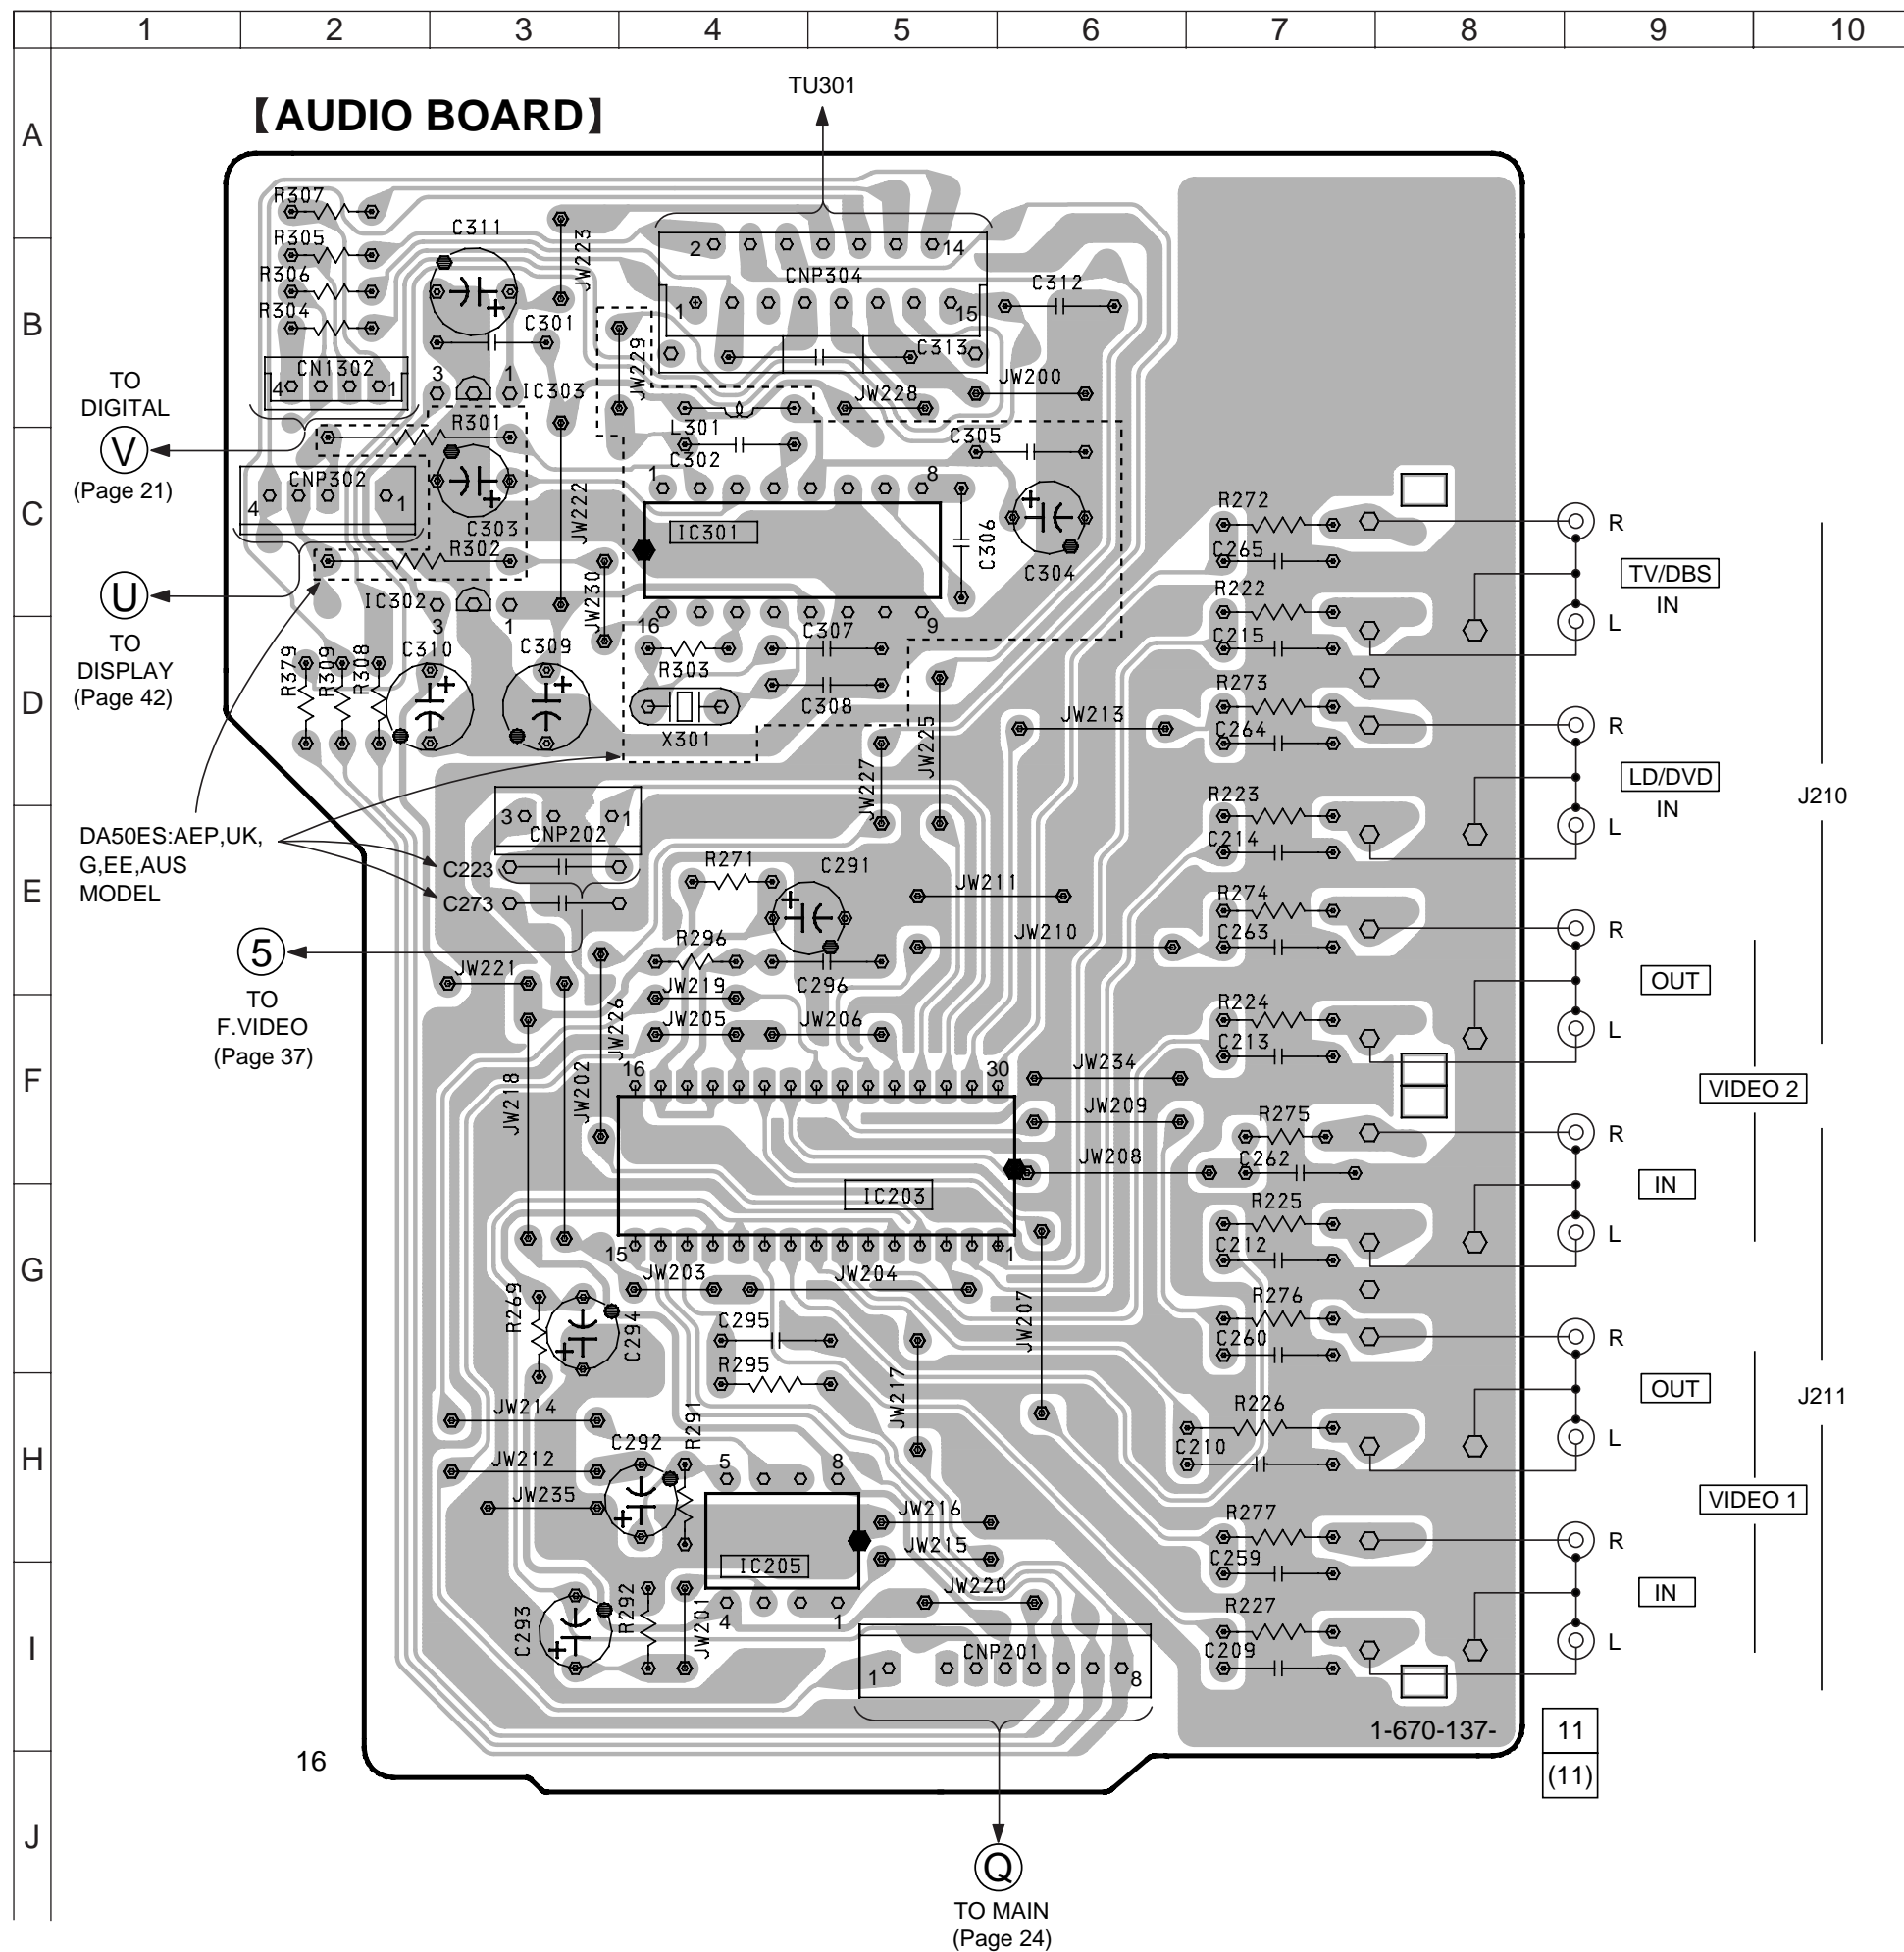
1 2 3 4 5 6 7 8 9 10

A
B
C
D
E
F
G
H
I
J

【AUDIO BOARD】

TU301

R307
R305
R306
R304
C311
JW223
CNP304
2 14
1 15
C312
C301
JW229
C313
CN1302
4 1
3 1
IC303
JW228
JW200
R301
L301
C305
C302
CNP302
4 1
C303
JW222
1 8
IC301
C306
C304
R302
JW230
IC302
3 1
16 9
C307
R303
C308
X301
R379
R309
R308
C310
C309
JW225
JW213
JW227
CNP202
3 1
C223
C273
R271
C291
JW211
R296
JW210
C296
JW221
JW219
JW226
JW205
JW206
JW218
JW202
16 30
JW234
JW209
JW208
IC203
15 1
JW203
JW204
R269
C294
C295
R295
JW207
JW217
JW214
R291
C292
JW212
5 8
JW235
JW216
IC205
JW215
JW220
C293
R292
JW201
4 1
CNP201
1 8

R272
C265
R222
C215
R273
C264
R223
C214
R274
C263
R224
C213
R275
C262
R225
C212
R276
C260
R226
C210
R277
C259
R227
C209

TO DIGITAL
V
(Page 21)

U
TO DISPLAY
(Page 42)

DA50ES:AEP,UK, G,EE,AUS MODEL

5
TO F.VIDEO
(Page 37)

R
TV/DBS
IN
L
R
LD/DVD
IN
L
J210
R
OUT
L
VIDEO 2
R
IN
L
R
OUT
L
J211
VIDEO 1
R
IN
L

1-670-137-
11
(11)

16

Q
TO MAIN
(Page 24)